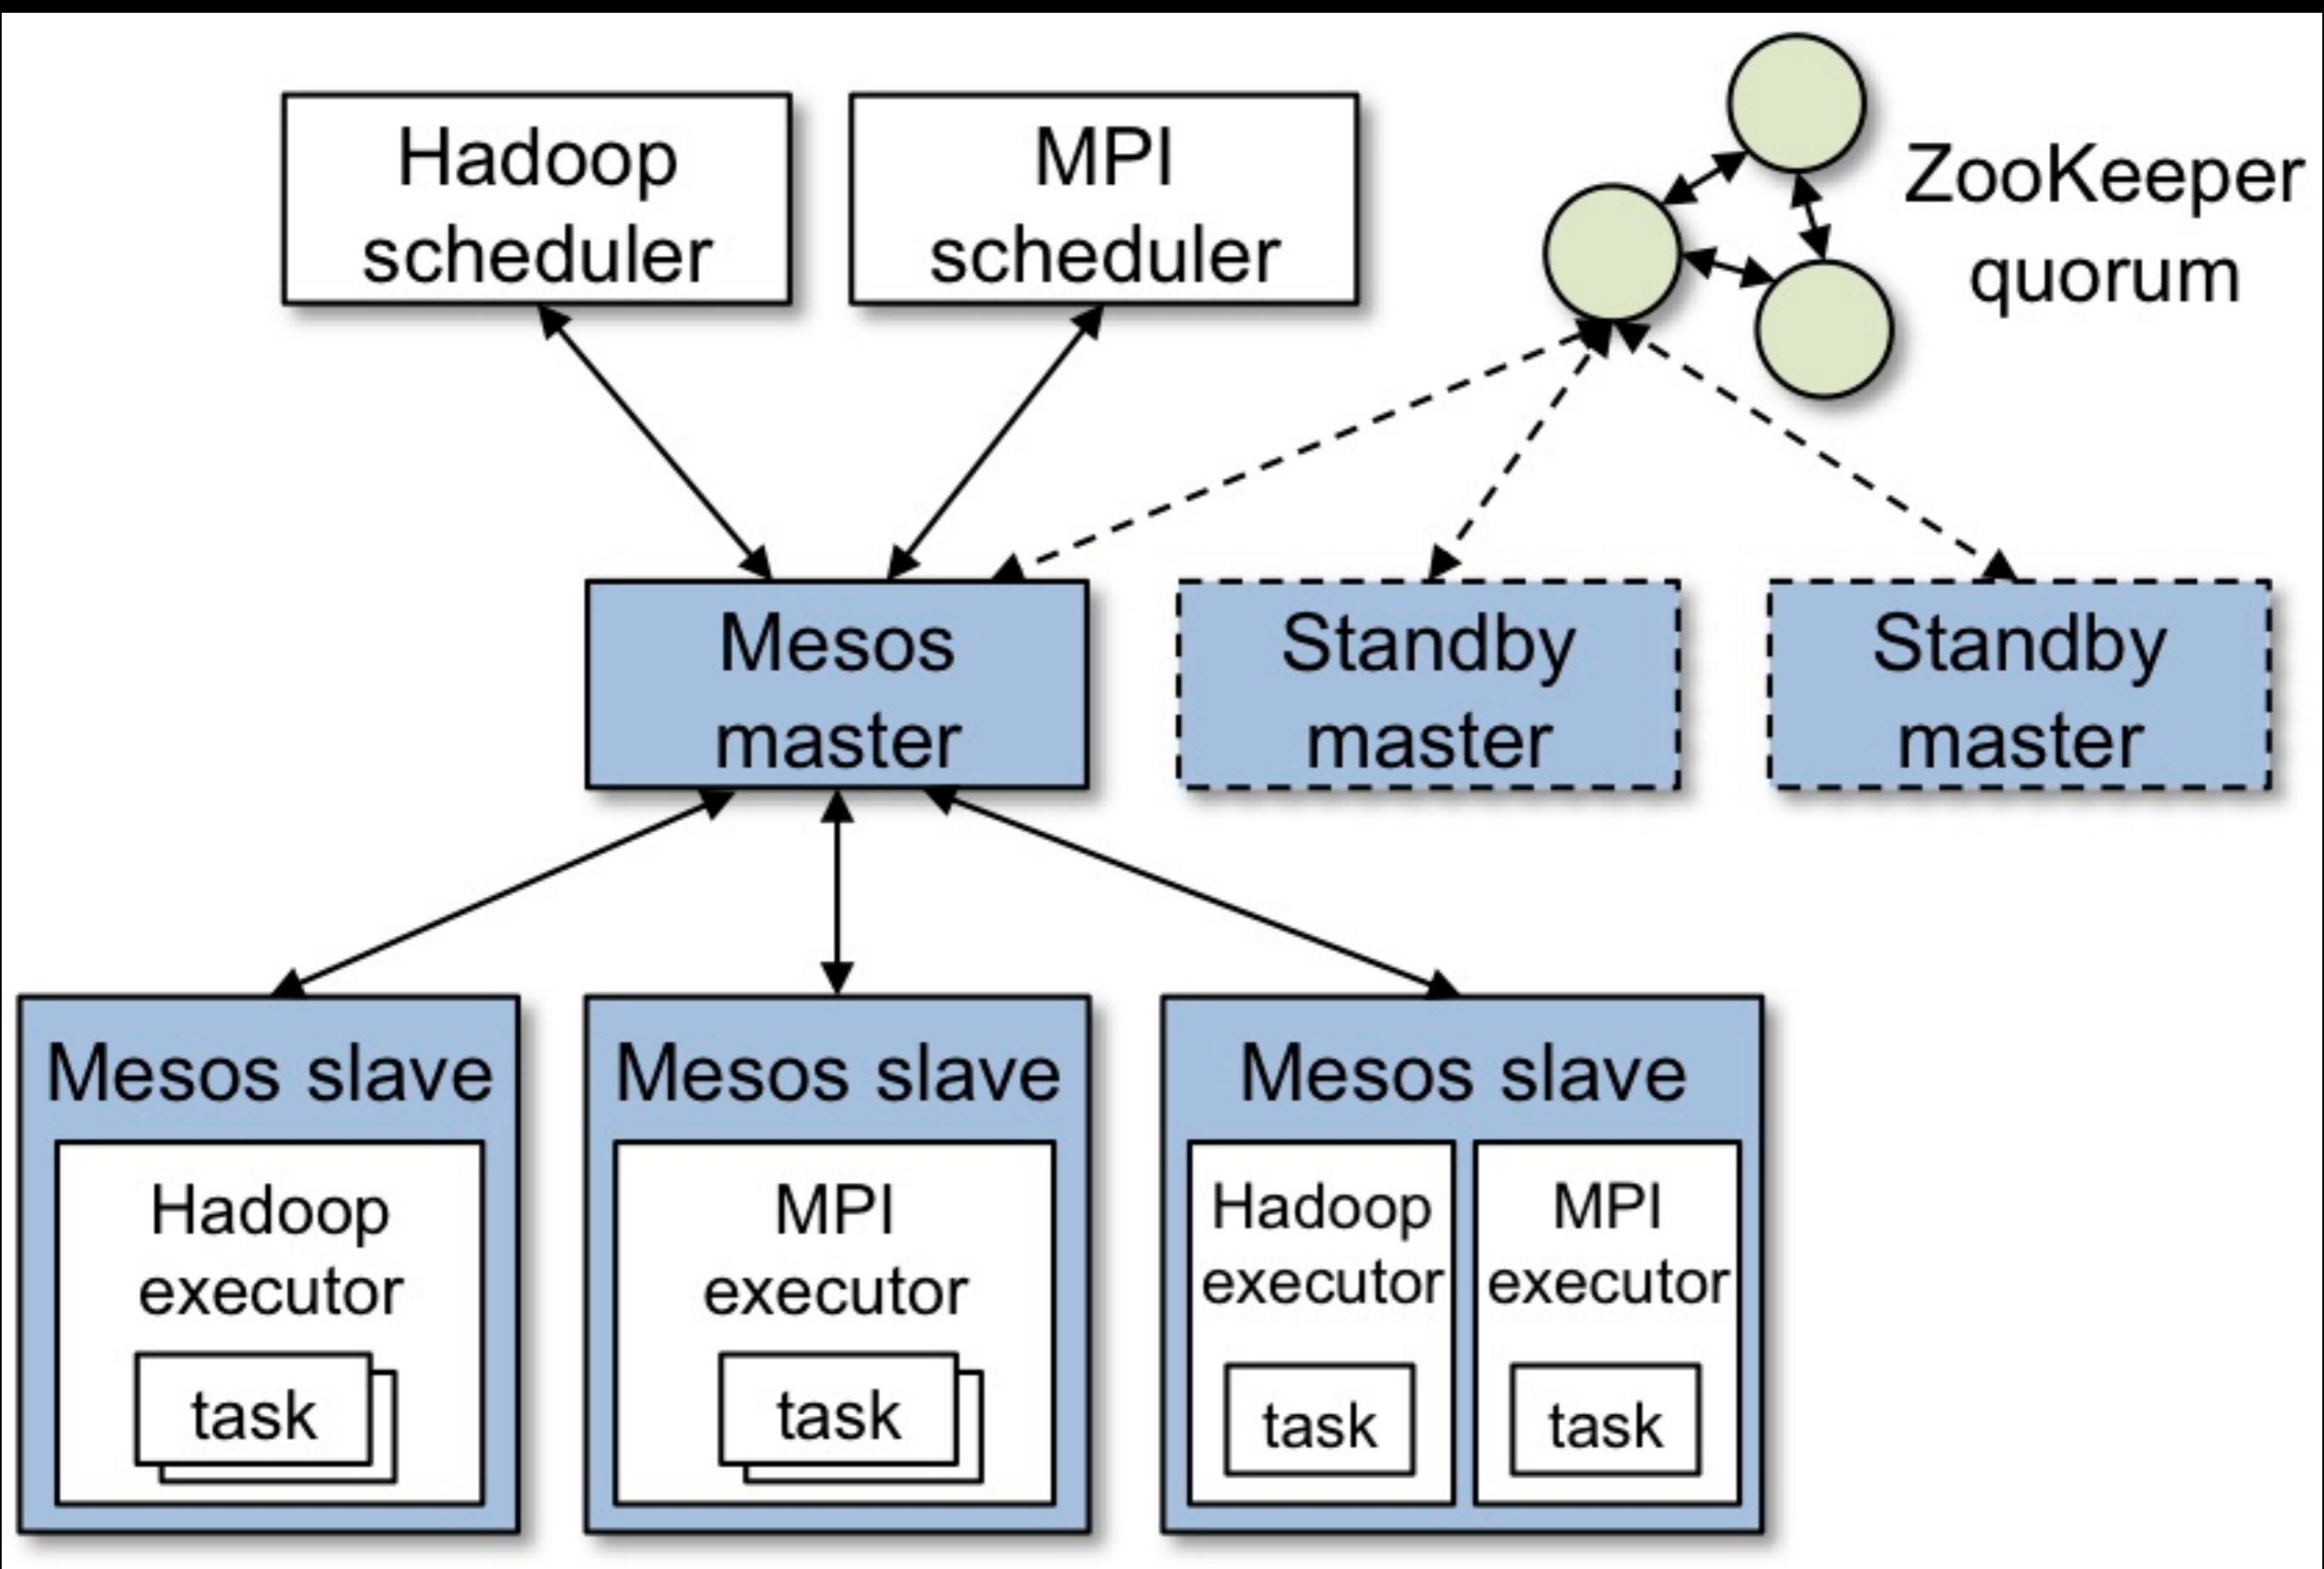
Hadoop scheduler

MPI scheduler

ZooKeeper quorum

Mesos master

Standby master

Standby master

Mesos slave

Hadoop executor

task

Mesos slave

MPI executor

task

Mesos slave

Hadoop executor

task

MPI executor

task